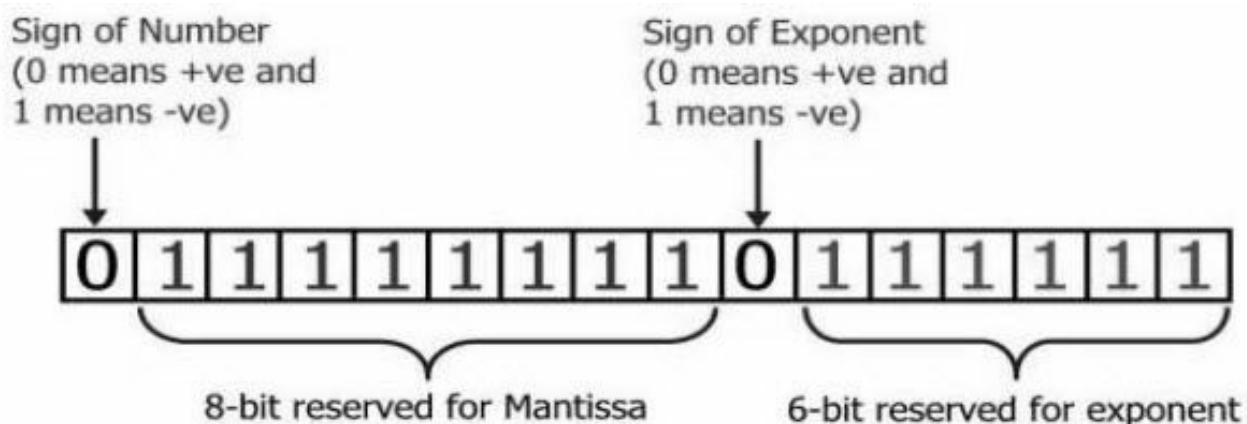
Sign of Number
(0 means +ve and
1 means -ve)

Sign of Exponent
(0 means +ve and
1 means -ve)

| 0 | 1 | 1 | 1 | 1 | 1 | 1 | 1 | 1 | 0 | 1 | 1 | 1 | 1 | 1 | 1 |
|---|---|---|---|---|---|---|---|---|---|---|---|---|---|---|---|

8-bit reserved for Mantissa

6-bit reserved for exponent